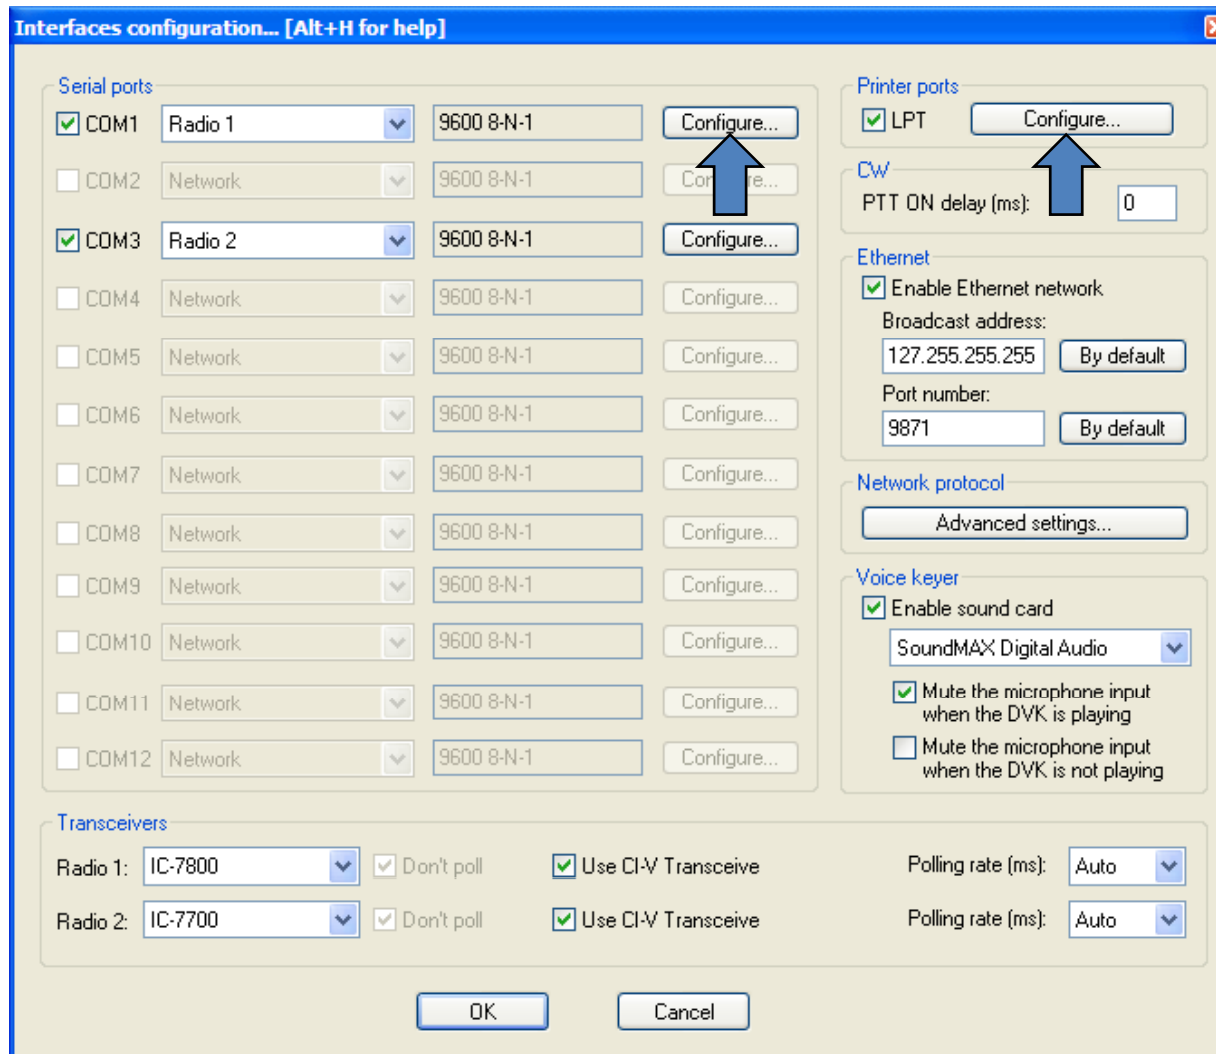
Interfaces configuration... [Alt+H for help]

Serial ports

COM1 Radio 1 9600 8-N-1 Configure...
COM2 Network 9600 8-N-1 Con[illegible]e...
COM3 Radio 2 9600 8-N-1 Configure...
COM4 Network 9600 8-N-1 Configure...
COM5 Network 9600 8-N-1 Configure...
COM6 Network 9600 8-N-1 Configure...
COM7 Network 9600 8-N-1 Configure...
COM8 Network 9600 8-N-1 Configure...
COM9 Network 9600 8-N-1 Configure...
COM10 Network 9600 8-N-1 Configure...
COM11 Network 9600 8-N-1 Configure...
COM12 Network 9600 8-N-1 Configure...

Printer ports

LPT Configure...

CW

PTT ON delay (ms): 0

Ethernet

Enable Ethernet network

Broadcast address:

127.255.255.255 By default

Port number:

9871 By default

Network protocol

Advanced settings...

Voice keyer

Enable sound card

SoundMAX Digital Audio

Mute the microphone input when the DVK is playing

Mute the microphone input when the DVK is not playing

Transceivers

Radio 1: IC-7800 Don't poll Use CI-V Transceive Polling rate (ms): Auto

Radio 2: IC-7700 Don't poll Use CI-V Transceive Polling rate (ms): Auto

OK Cancel